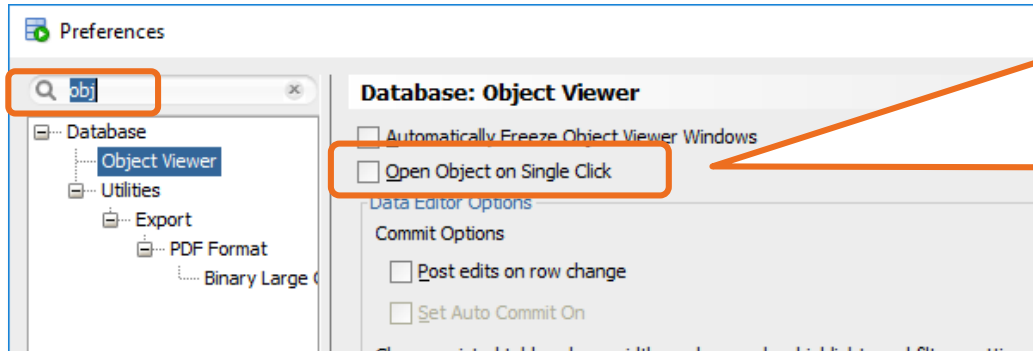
Preferences

obj

Database
Object Viewer
Utilities
Export
PDF Format
Binary Large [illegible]

Database: Object Viewer

Automatically Freeze Object Viewer Windows

Open Object on Single Click

Data Editor Options

Commit Options

Post edits on row change

Set Auto Commit On

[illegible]